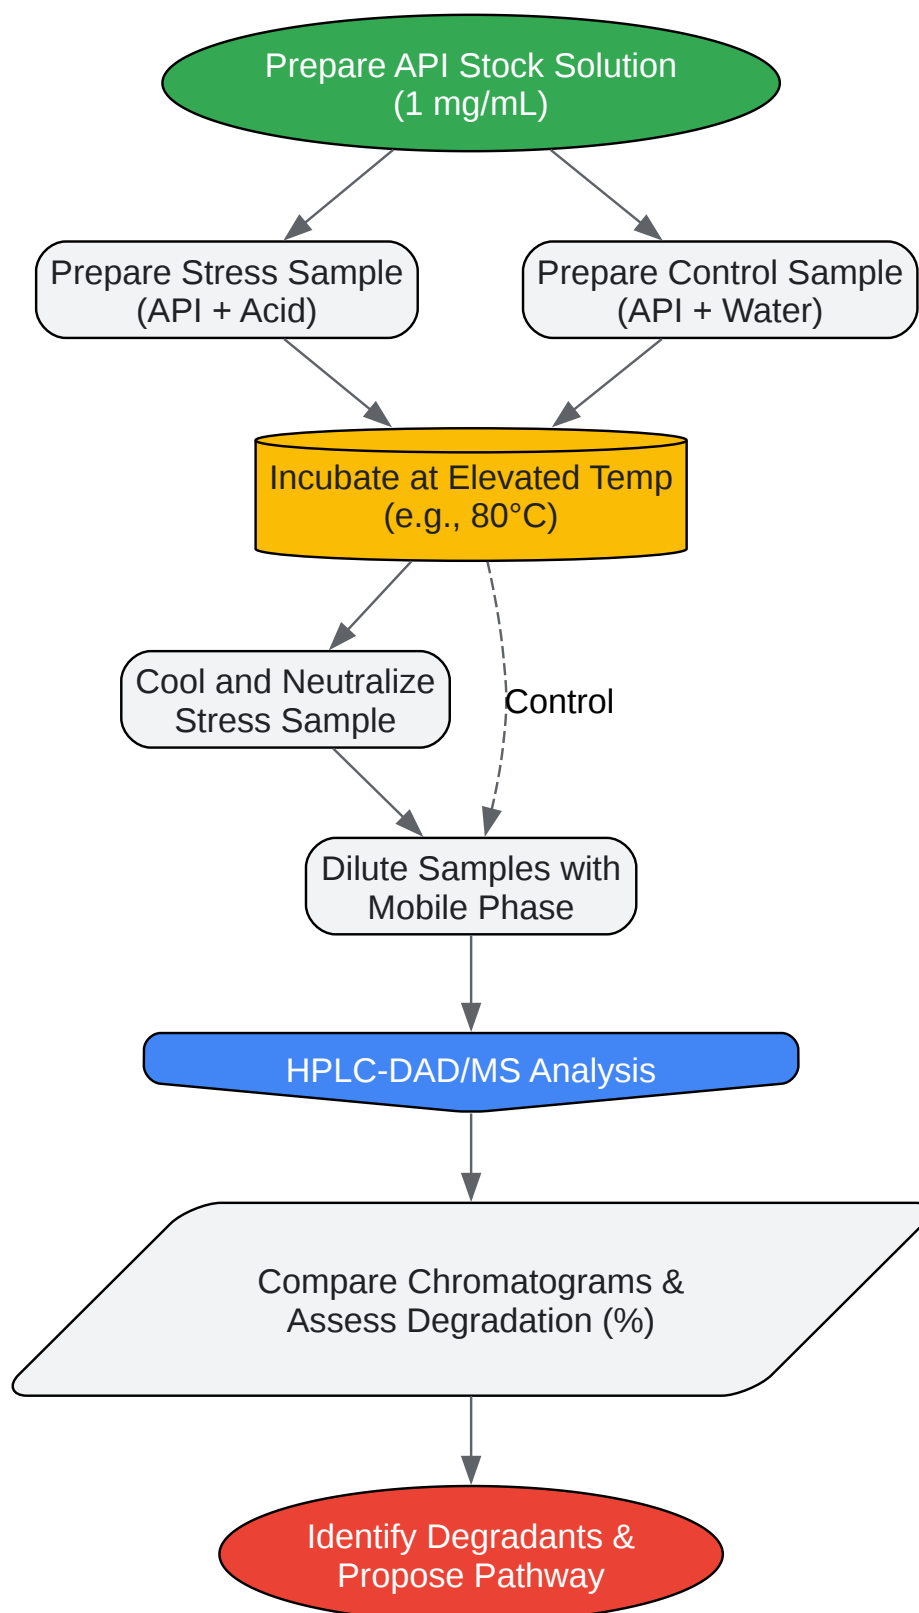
Prepare API Stock Solution
(1 mg/mL)

Prepare Stress Sample
(API + Acid)

Prepare Control Sample
(API + Water)

Incubate at Elevated Temp
(e.g., 80°C)

Cool and Neutralize
Stress Sample

Control

Dilute Samples with
Mobile Phase

HPLC-DAD/MS Analysis

Compare Chromatograms &
Assess Degradation (%)

Identify Degradants &
Propose Pathway